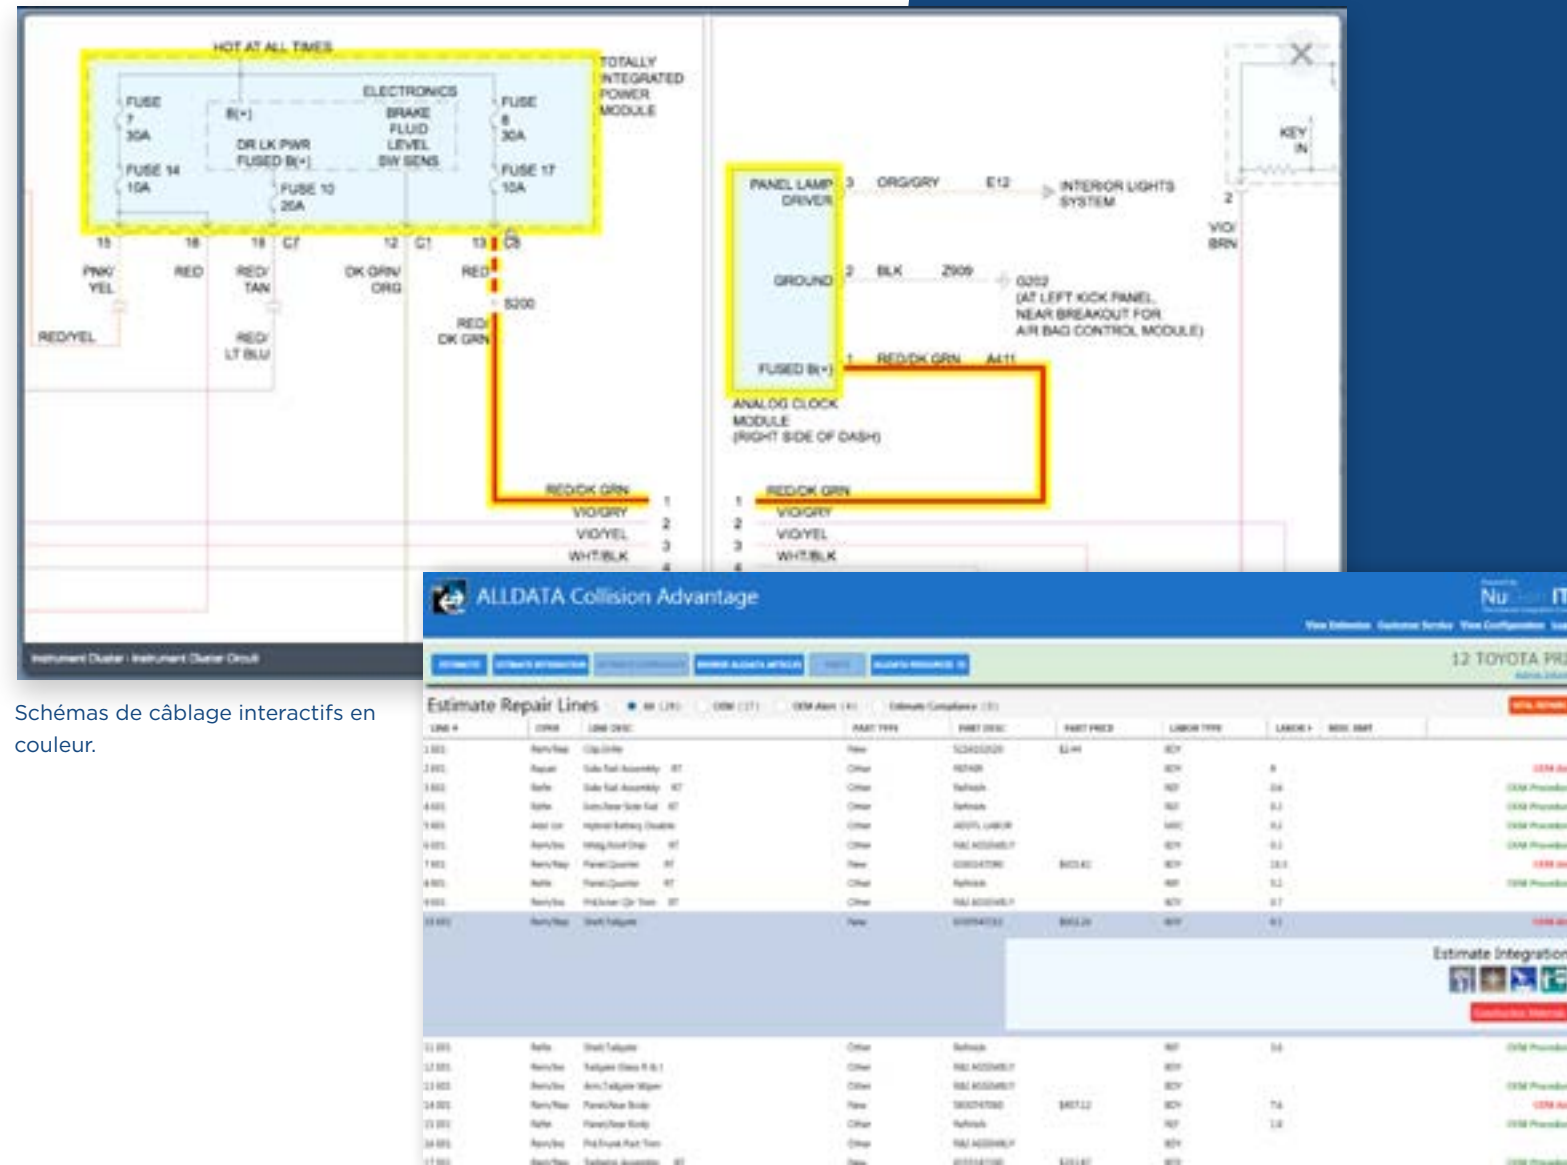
HOT AT ALL TIMES

TOTALLY INTEGRATED POWER MODULE

FUSE 7 30A

B(+)

ELECTRONICS

BRAKE FLUID LEVEL SW SENS

DR LK PWR FUSED B(+)

FUSE 8 30A

FUSE 14 10A

FUSE 10 20A

FUSE 17 10A

15 16 18 C7 12 C1 13 C5

PNK/ YEL

RED

RED/ TAN

DK GRN/ ORG

RED

S200

RED/ DK GRN

RED/YEL

RED/ LT BLU

PANEL LAMP DRIVER

3 ORG/GRY E12

INTERIOR LIGHTS SYSTEM

GROUND

2 BLK Z909

G202 (AT LEFT KICK PANEL, NEAR BREAKOUT FOR AIR BAG CONTROL MODULE)

FUSED B(+)

1 RED/DK GRN A411

ANALOG CLOCK MODULE (RIGHT SIDE OF DASH)

KEY IN

2

VIO/ BRN

RED/DK GRN 1

VIO/GRY 2

VIO/YEL 3

WHT/BLK 4

1 RED/DK GRN

2 VIO/GRY

3 VIO/YEL

4 WHT/BLK

Instrument Cluster - Instrument Cluster Circuit

Schémas de câblage interactifs en couleur.

ALLDATA Collision Advantage

Estimate Repair Lines

12 TOYOTA PR

Estimate Integration